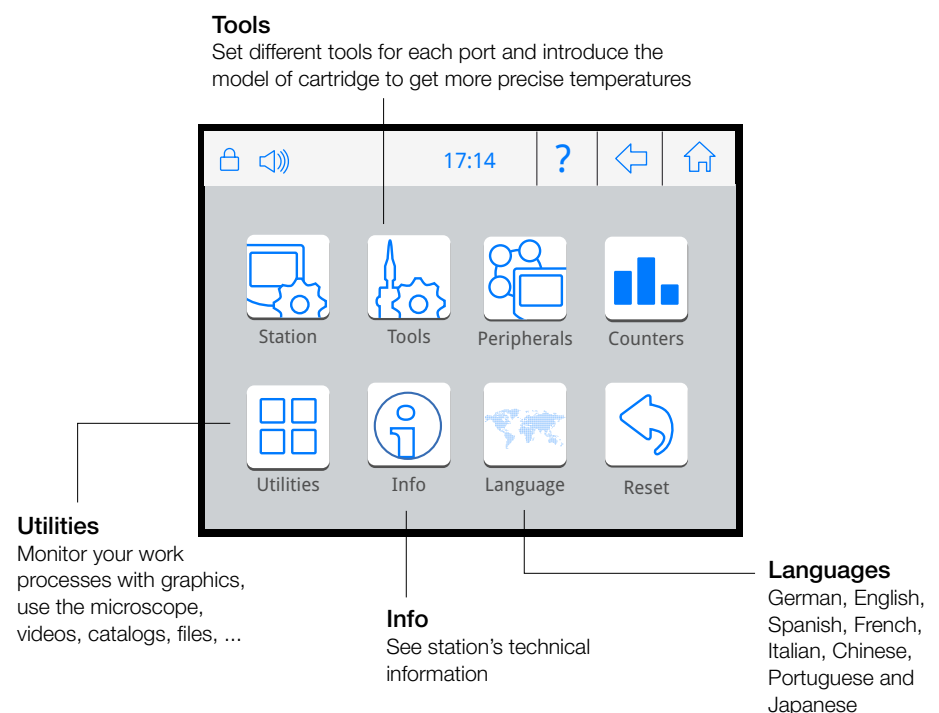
Tools
Set different tools for each port and introduce the model of cartridge to get more precise temperatures

17:14

?

Station

Tools

Peripherals

Counters

Utilities

Info

Language

Reset

Utilities
Monitor your work processes with graphics, use the microscope, videos, catalogs, files, ...

Info
See station's technical information

Languages
German, English, Spanish, French, Italian, Chinese, Portuguese and Japanese